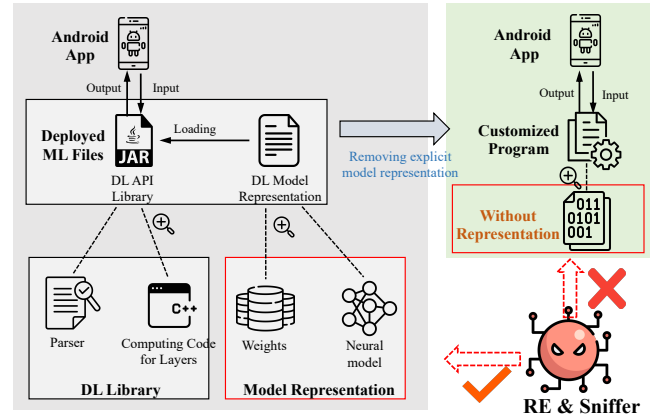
Android App

Output

Input

Deployed ML Files

Loading

JAR

DL API Library

DL Model Representation

Parser

C++

Computing Code for Layers

DL Library

Weights

Neural model

Model Representation

Removing explicit model representation

Android App

Output

Input

Customized Program

011
0101
001

Without Representation

RE & Sniffer